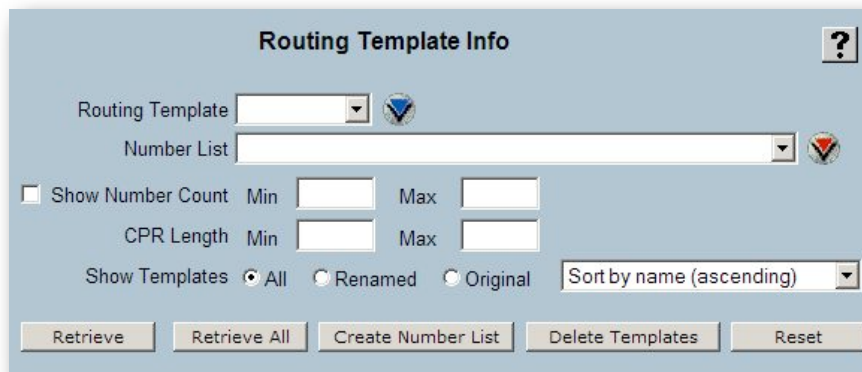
Routing Template Info

?

Routing Template

Number List

Show Number Count Min Max

CPR Length Min Max

Show Templates All Renamed Original Sort by name (ascending)

Retrieve Retrieve All Create Number List Delete Templates Reset